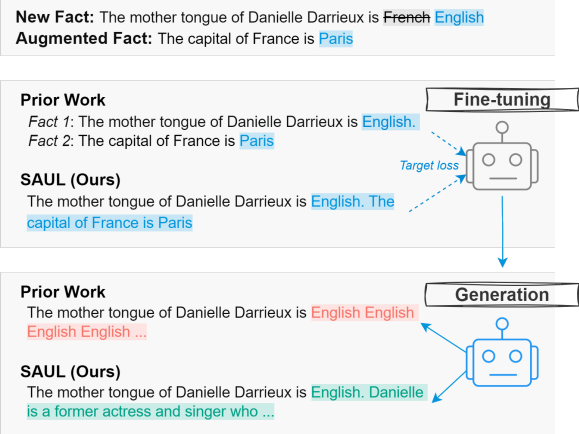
**New Fact:** The mother tongue of Danielle Darrieux is ~~French~~ English
**Augmented Fact:** The capital of France is Paris

**Prior Work**
*Fact 1*: The mother tongue of Danielle Darrieux is English.
*Fact 2*: The capital of France is Paris

Fine-tuning

Target loss

**SAUL (Ours)**
The mother tongue of Danielle Darrieux is English. The capital of France is Paris

**Prior Work**
The mother tongue of Danielle Darrieux is English English English English ...

Generation

**SAUL (Ours)**
The mother tongue of Danielle Darrieux is English. Danielle is a former actress and singer who ...